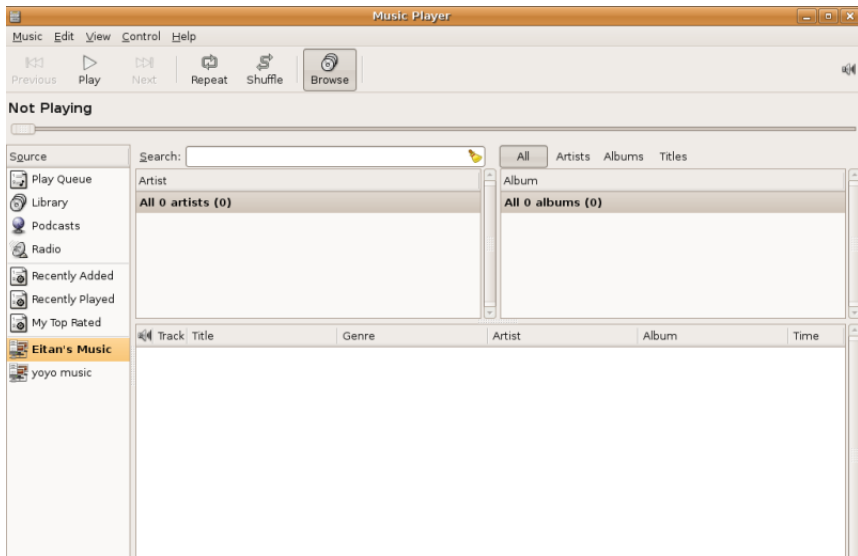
Music Player

Music Edit View Control Help

Previous Play Next Repeat Shuffle Browse

Not Playing

Source

Play Queue

Library

Podcasts

Radio

Recently Added

Recently Played

My Top Rated

Eitan's Music

yoyo music

Search:

All Artists Albums Titles

| Artist |
|---|
| All 0 artists (0) |

| Album |
|---|
| All 0 albums (0) |

| Track | Title | Genre | Artist | Album | Time |
|---|---|---|---|---|---|